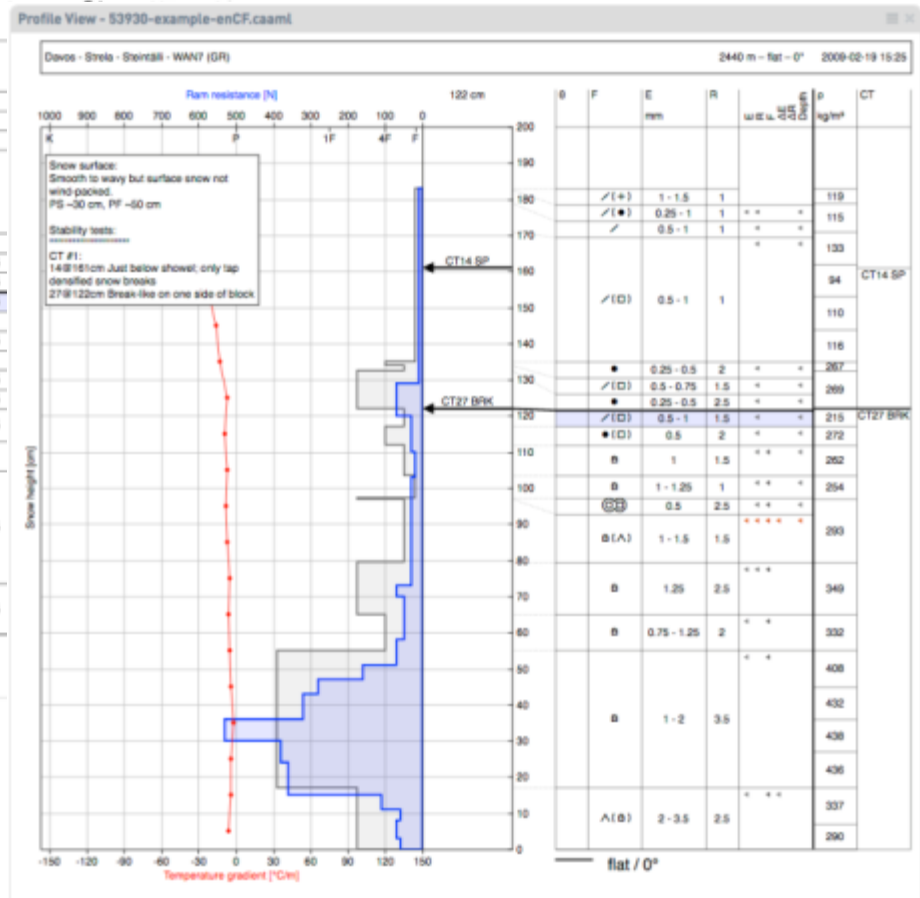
Profile View - 53930-example-enCF.caaml

Davos - Strela - Steintälli - WAN7 (GR)

2440 m – flat – 0°

2009-02-19 15:25

Ram resistance [N]

122 cm

1000 900 800 700 600 500 400 300 200 100 0

K P 1F 4F F

Snow surface:
Smooth to wavy but surface snow not wind-packed.
PS ~30 cm, PF ~50 cm

Stability tests:
==================

CT #1:
14@161cm Just below showel; only tap densified snow breaks
27@122cm Break-like on one side of block

CT14 SP

CT27 BRK

200 190 180 170 160 150 140 130 120 110 100 90 80 70 60 50 40 30 20 10 0

Snow height [cm]

-150 -120 -90 -60 -30 0 30 60 90 120 150

Temperature gradient [°C/m]

| θ | F | E mm | R | ε R F ΔE ΔR Depth | ρ kg/m³ | CT |
|---|---|---|---|---|---|---|
| | ⁄(+) | 1 - 1.5 | 1 | | 119 | |
| | ⁄(●) | 0.25 - 1 | 1 | | 115 | |
| | ⁄ | 0.5 - 1 | 1 | | 133 | |
| | ⁄(□) | 0.5 - 1 | 1 | | 94 | CT14 SP |
| | | | | | 110 | |
| | | | | | 116 | |
| | ● | 0.25 - 0.5 | 2 | | 267 | |
| | ⁄(□) | 0.5 - 0.75 | 1.5 | | 269 | |
| | ● | 0.25 - 0.5 | 2.5 | | | |
| | ⁄(□) | 0.5 - 1 | 1.5 | | 215 | CT27 BRK |
| | ●(□) | 0.5 | 2 | | 272 | |
| | B | 1 | 1.5 | | 262 | |
| | B | 1 - 1.25 | 1 | | 254 | |
| | | 0.5 | 2.5 | | | |
| | B(Λ) | 1 - 1.5 | 1.5 | | 293 | |
| | B | 1.25 | 2.5 | | 349 | |
| | B | 0.75 - 1.25 | 2 | | 332 | |
| | B | 1 - 2 | 3.5 | | 408 | |
| | | | | | 432 | |
| | | | | | 438 | |
| | | | | | 436 | |
| | Λ(B) | 2 - 3.5 | 2.5 | | 337 | |
| | | | | | 290 | |

flat / 0°